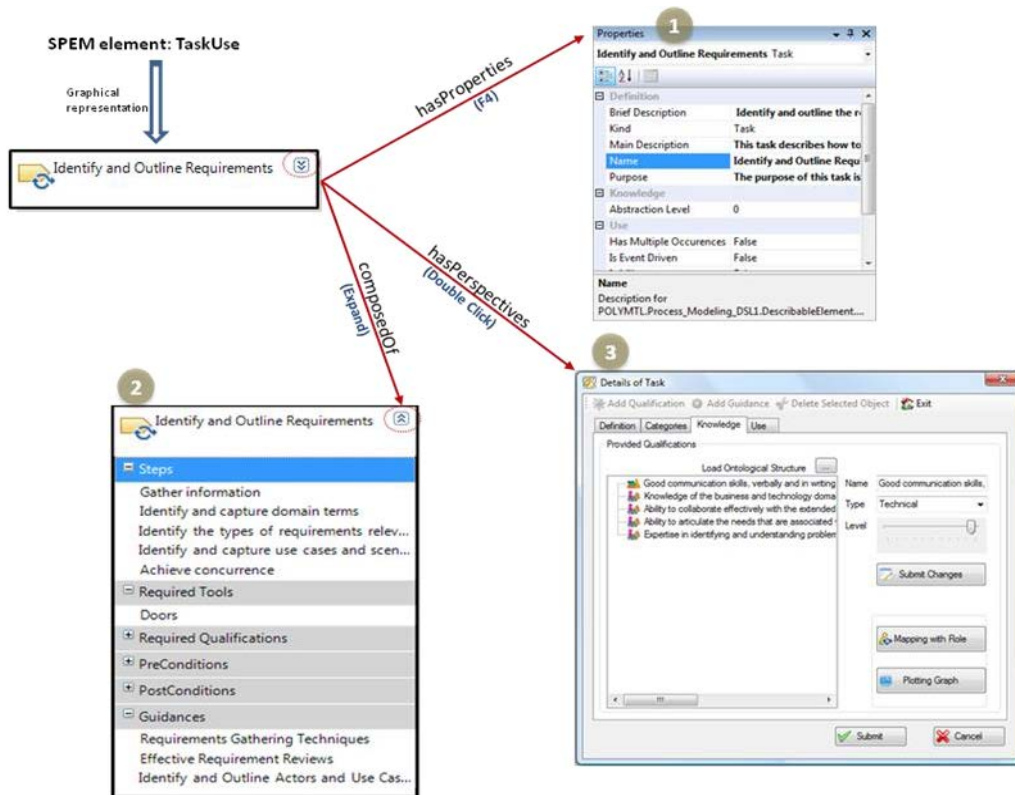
SPEM element: TaskUse

Graphical representation

Identify and Outline Requirements

hasProperties
(F4)

composedOf
(Expand)

hasPerspectives
(Double Click)

1

Properties
Identify and Outline Requirements Task

Definition
| | |
|---|---|
| Brief Description | Identify and outline the r |
| Kind | Task |
| Main Description | This task describes how to |
| Name | Identify and Outline Requ |
| Purpose | The purpose of this task is |

Knowledge
| | |
|---|---|
| Abstraction Level | 0 |

Use
| | |
|---|---|
| Has Multiple Occurences | False |
| Is Event Driven | False |

Name
Description for POLYMTL.Process_Modeling_DSL1.DescribableElement....

2

Identify and Outline Requirements

Steps
Gather information
Identify and capture domain terms
Identify the types of requirements relev...
Identify and capture use cases and scen...
Achieve concurrence
Required Tools
Doors
Required Qualifications
PreConditions
PostConditions
Guidances
Requirements Gathering Techniques
Effective Requirement Reviews
Identify and Outline Actors and Use Cas...

3

Details of Task
Add Qualification Add Guidance Delete Selected Object Exit
Definition Categories Knowledge Use
Provided Qualifications
Load Ontological Structure ...
Good communication skills, verbally and in writing
Knowledge of the business and technology doma
Ability to collaborate effectively with the extended
Ability to articulate the needs that are associated
Expertise in identifying and understanding problem
Name Good communication skills,
Type Technical
Level
Submit Changes
Mapping with Role
Plotting Graph
Submit
Cancel